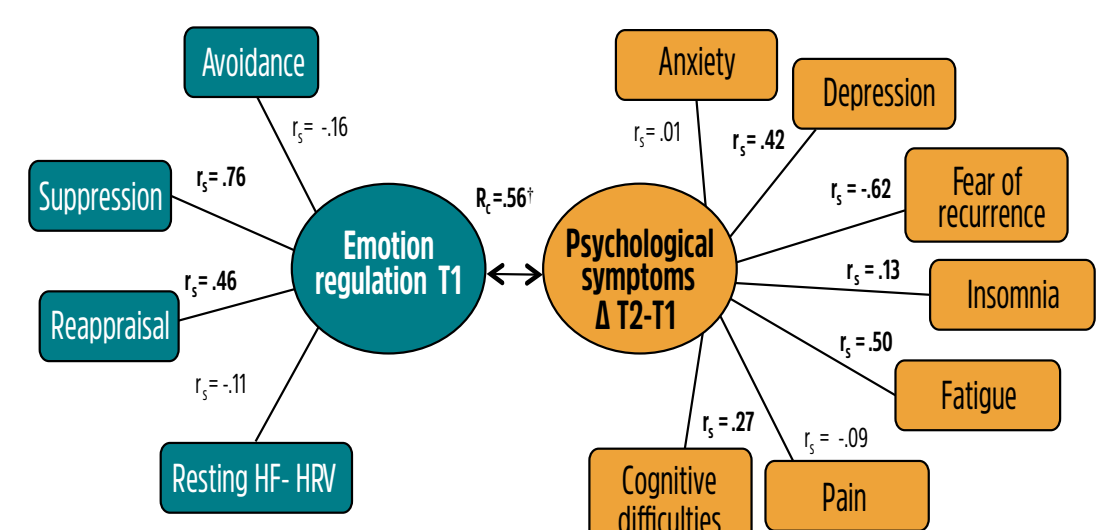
Avoidance

$r_s$ = -.16

Suppression

$r_s$ = .76

Reappraisal

$r_s$ = .46

$r_s$ = -.11

Resting HF- HRV

Emotion regulation T1

$R_c$ =.56†

Psychological symptoms Δ T2-T1

Anxiety

$r_s$ = .01

Depression

$r_s$ = .42

Fear of recurrence

$r_s$ = -.62

Insomnia

$r_s$ = .13

$r_s$ = .50

Fatigue

$r_s$ = .27

$r_s$ = -.09

Cognitive difficulties

Pain